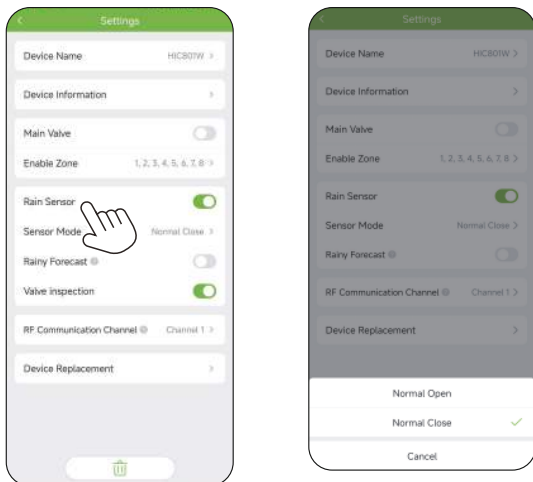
Settings

Device Name HIC801W >

Device Information >

Main Valve

Enable Zone 1, 2, 3, 4, 5, 6, 7, 8 >

Rain Sensor

Sensor Mode Normal Close >

Rainy Forecast

Valve inspection

RF Communication Channel Channel 1 >

Device Replacement >

Settings

Device Name HIC801W >

Device Information >

Main Valve

Enable Zone 1, 2, 3, 4, 5, 6, 7, 8 >

Rain Sensor

Sensor Mode Normal Close >

Rainy Forecast

RF Communication Channel Channel 1 >

Device Replacement >

Normal Open

Normal Close

Cancel